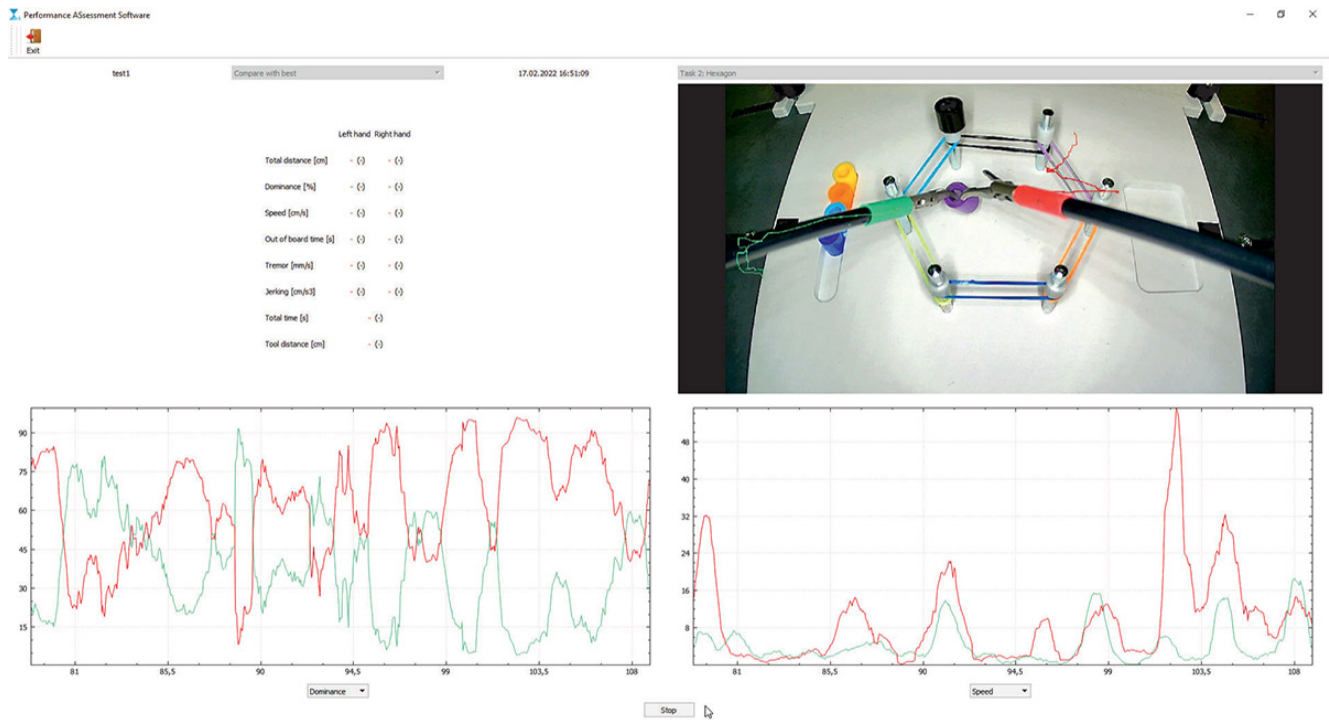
Performance ASsessment Software

Exit

test1

Compare with best

17.02.2022 16:51:09

Task 2: Hexagon

| | Left hand | Right hand |
|---|---|---|
| Total distance [cm] | - (-) | - (-) |
| Dominance [%] | - (-) | - (-) |
| Speed [cm/s] | - (-) | - (-) |
| Out of board time [s] | - (-) | - (-) |
| Tremor [mm/s] | - (-) | - (-) |
| Jerking [cm/s3] | - (-) | - (-) |
| Total time [s] | - (-) | |
| Tool distance [cm] | - (-) | |

90
75
60
45
30
15
81
85,5
90
94,5
99
103,5
108

Dominance

48
40
32
24
16
8
81
85,5
90
94,5
99
103,5
108

Speed

Stop